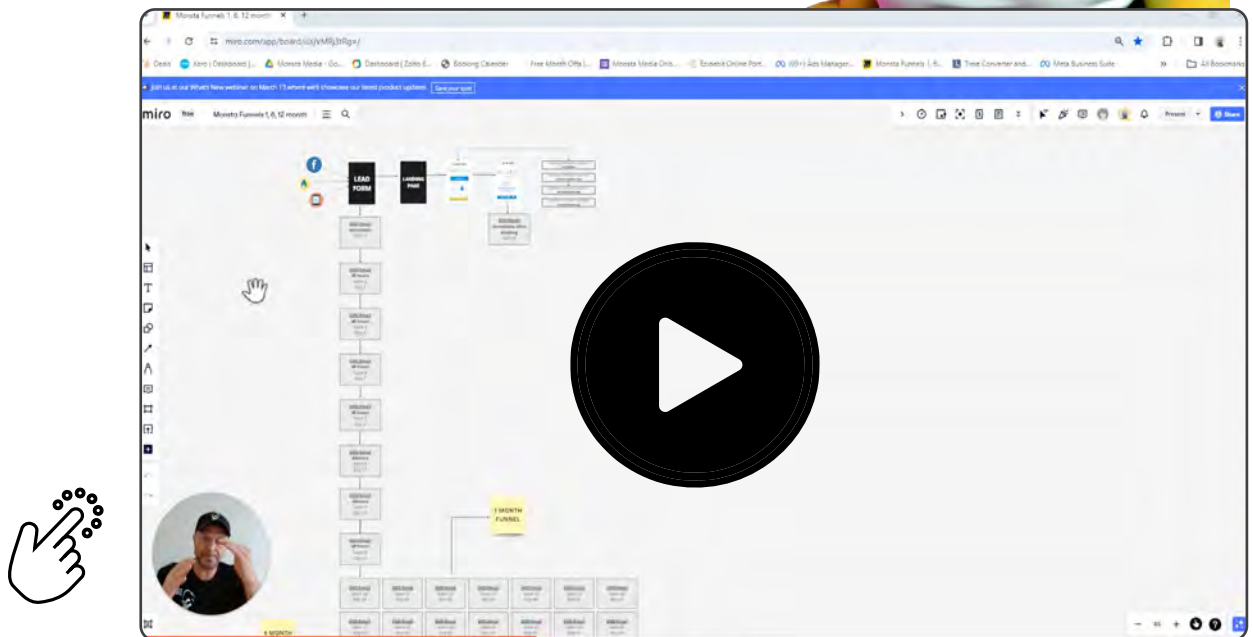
Monsta Funnels 1, 6, 12 month

miro.com/app/board/uXjVMRjJtRg=/

Deals | Xero | Dashboard | Monsta Media - Go... | Dashboard | Zoho | Booking Calendar | Free Month Offer | Monsta Media Onb... | Ecosmart Online Port... | (99+) Ads Manager... | Monsta Funnels 1, 6... | Tree Converter and... | Meta Business Suite | All Bookmarks

Join us at our What's New webinar on March 13 where we'll showcase our latest product updates Save your spot

miro Free Monsta Funnels 1, 6, 12 month

Present Share

LEAD FORM

LANDING PAGE

1 MONTH FUNNEL

6 MONTH